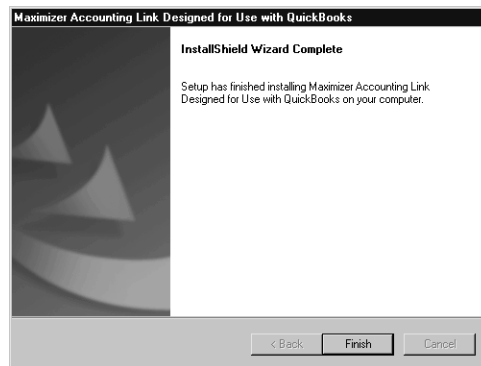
Maximizer Accounting Link Designed for Use with QuickBooks

InstallShield Wizard Complete

Setup has finished installing Maximizer Accounting Link Designed for Use with QuickBooks on your computer.

< Back
Finish
Cancel